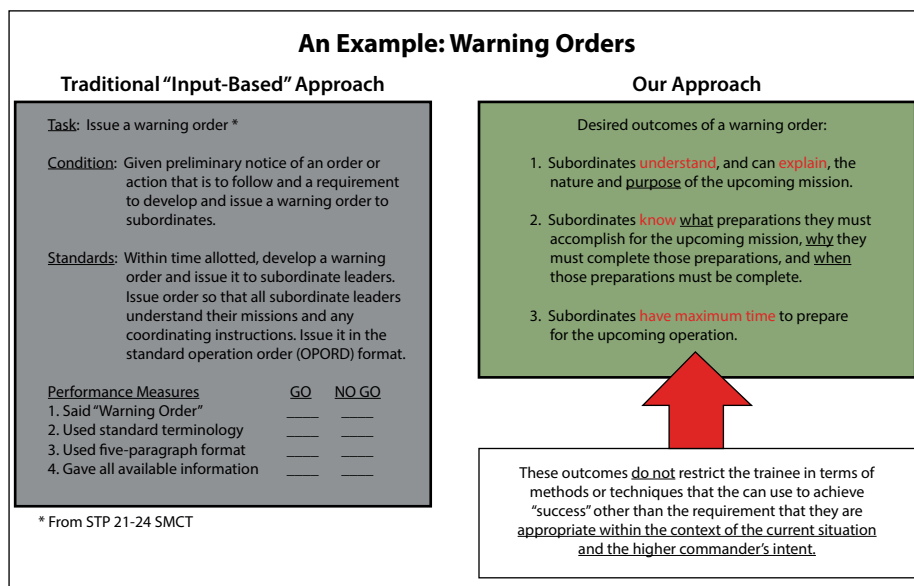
An Example: Warning Orders

Traditional "Input-Based" Approach

Task: Issue a warning order *

Condition: Given preliminary notice of an order or action that is to follow and a requirement to develop and issue a warning order to subordinates.

Standards: Within time allotted, develop a warning order and issue it to subordinate leaders. Issue order so that all subordinate leaders understand their missions and any coordinating instructions. Issue it in the standard operation order (OPORD) format.

| Performance Measures | GO | NO GO |
|---|---|---|
| 1. Said "Warning Order" | ____ | ____ |
| 2. Used standard terminology | ____ | ____ |
| 3. Used five-paragraph format | ____ | ____ |
| 4. Gave all available information | ____ | ____ |

* From STP 21-24 SMCT

Our Approach

Desired outcomes of a warning order:

1. Subordinates understand, and can explain, the nature and purpose of the upcoming mission.

2. Subordinates know what preparations they must accomplish for the upcoming mission, why they must complete those preparations, and when those preparations must be complete.

3. Subordinates have maximum time to prepare for the upcoming operation.

These outcomes do not restrict the trainee in terms of methods or techniques that the can use to achieve "success" other than the requirement that they are appropriate within the context of the current situation and the higher commander's intent.